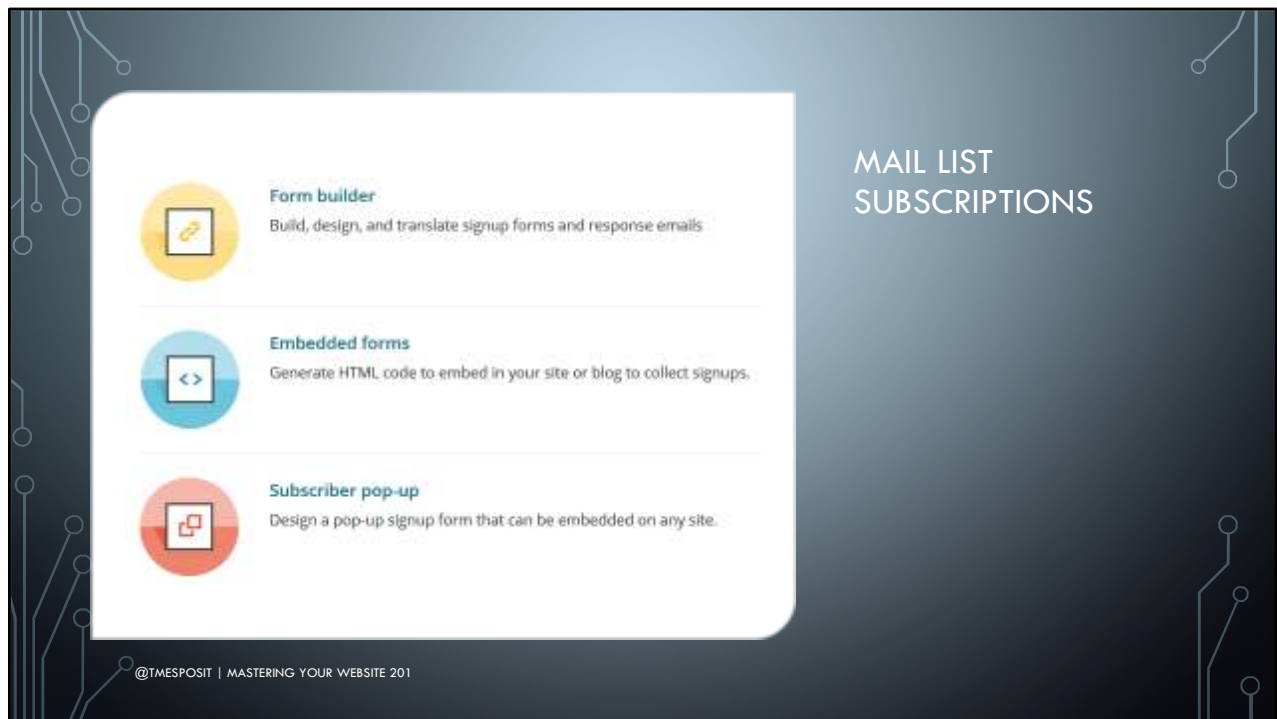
Form builder
Build, design, and translate signup forms and response emails

<>

Embedded forms
Generate HTML code to embed in your site or blog to collect signups.

Subscriber pop-up
Design a pop-up signup form that can be embedded on any site.

MAIL LIST SUBSCRIPTIONS

@TMESPOSIT | MASTERING YOUR WEBSITE 201